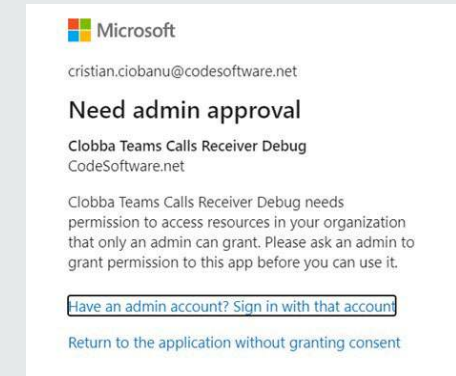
Microsoft

cristian.ciobanu@codesoftware.net

Need admin approval

Clobba Teams Calls Receiver Debug
CodeSoftware.net

Clobba Teams Calls Receiver Debug needs permission to access resources in your organization that only an admin can grant. Please ask an admin to grant permission to this app before you can use it.

Have an admin account? Sign in with that account

Return to the application without granting consent